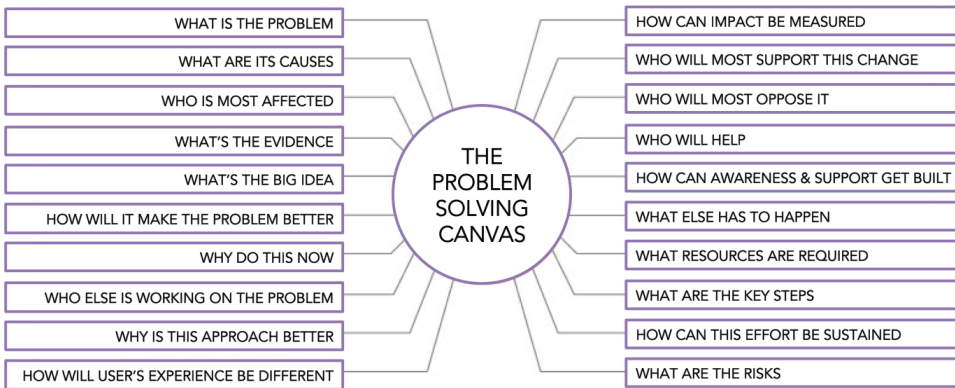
WHAT IS THE PROBLEM
WHAT ARE ITS CAUSES
WHO IS MOST AFFECTED
WHAT'S THE EVIDENCE
WHAT'S THE BIG IDEA
HOW WILL IT MAKE THE PROBLEM BETTER
WHY DO THIS NOW
WHO ELSE IS WORKING ON THE PROBLEM
WHY IS THIS APPROACH BETTER
HOW WILL USER'S EXPERIENCE BE DIFFERENT

THE PROBLEM SOLVING CANVAS

HOW CAN IMPACT BE MEASURED
WHO WILL MOST SUPPORT THIS CHANGE
WHO WILL MOST OPPOSE IT
WHO WILL HELP
HOW CAN AWARENESS & SUPPORT GET BUILT
WHAT ELSE HAS TO HAPPEN
WHAT RESOURCES ARE REQUIRED
WHAT ARE THE KEY STEPS
HOW CAN THIS EFFORT BE SUSTAINED
WHAT ARE THE RISKS